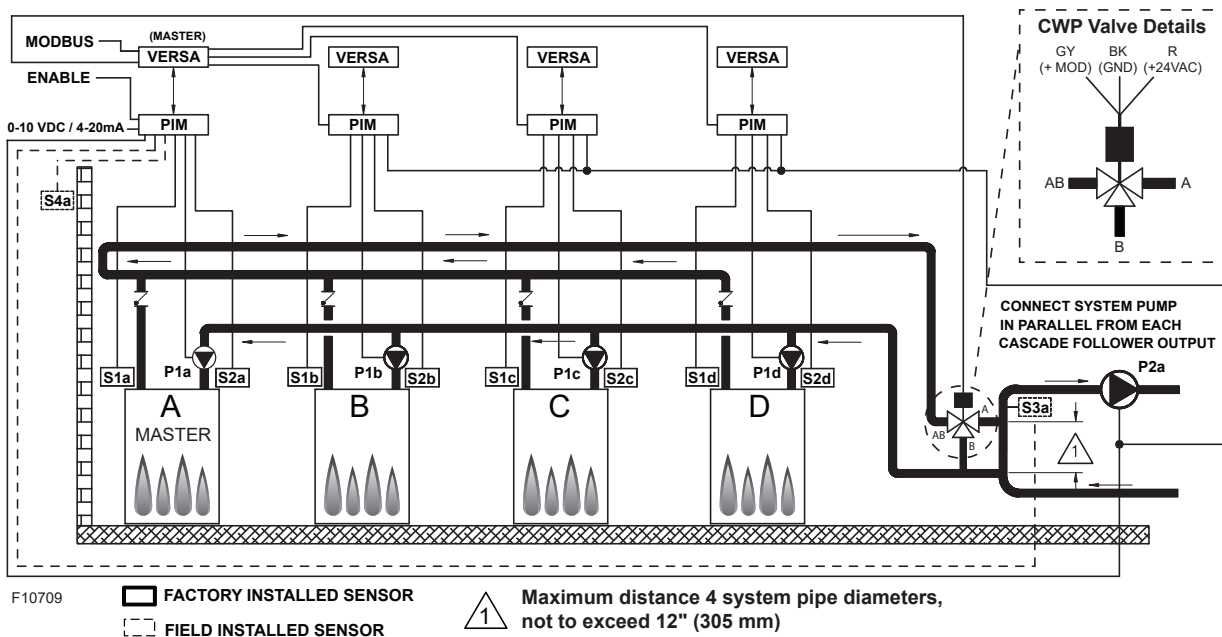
MODBUS
(MASTER)
VERSA
VERSA
VERSA
VERSA
ENABLE
0-10 VDC / 4-20mA
PIM
PIM
PIM
PIM
S4a
CWP Valve Details
GY (+ MOD)
BK (GND)
R (+24VAC)
AB
A
B
CONNECT SYSTEM PUMP IN PARALLEL FROM EACH CASCADE FOLLOWER OUTPUT
S1a
P1a
S2a
S1b
P1b
S2b
S1c
P1c
S2c
S1d
P1d
S2d
P2a
A
MASTER
B
C
D
AB
A
B
S3a
1
F10709
FACTORY INSTALLED SENSOR
FIELD INSTALLED SENSOR
1
Maximum distance 4 system pipe diameters, not to exceed 12" (305 mm)